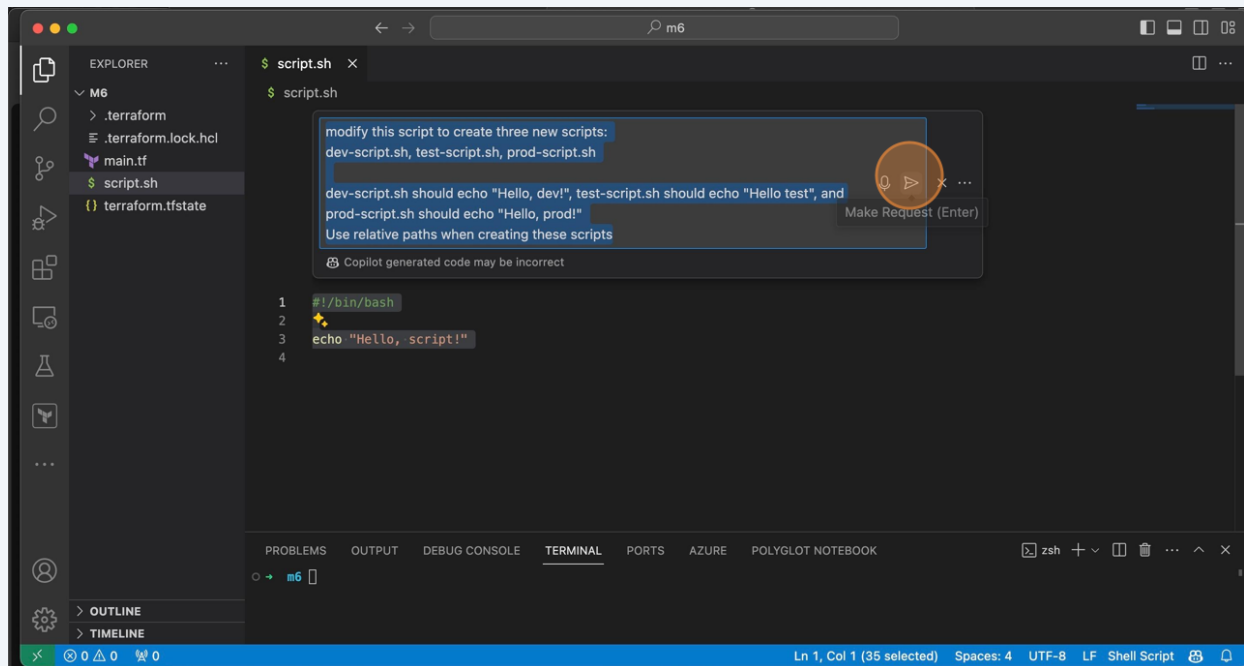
m6

EXPLORER ...
M6
> .terraform
.terraform.lock.hcl
main.tf
$ script.sh
{} terraform.tfstate

$ script.sh ×
$ script.sh

modify this script to create three new scripts:
dev-script.sh, test-script.sh, prod-script.sh

dev-script.sh should echo "Hello, dev!", test-script.sh should echo "Hello test", and prod-script.sh should echo "Hello, prod!"
Use relative paths when creating these scripts

Make Request (Enter)

Copilot generated code may be incorrect

1 #!/bin/bash
2
3 echo "Hello, script!"
4

PROBLEMS OUTPUT DEBUG CONSOLE TERMINAL PORTS AZURE POLYGLOT NOTEBOOK
zsh
○ → m6

> OUTLINE
> TIMELINE

⊗ 0 ⚠ 0 0
Ln 1, Col 1 (35 selected) Spaces: 4 UTF-8 LF Shell Script